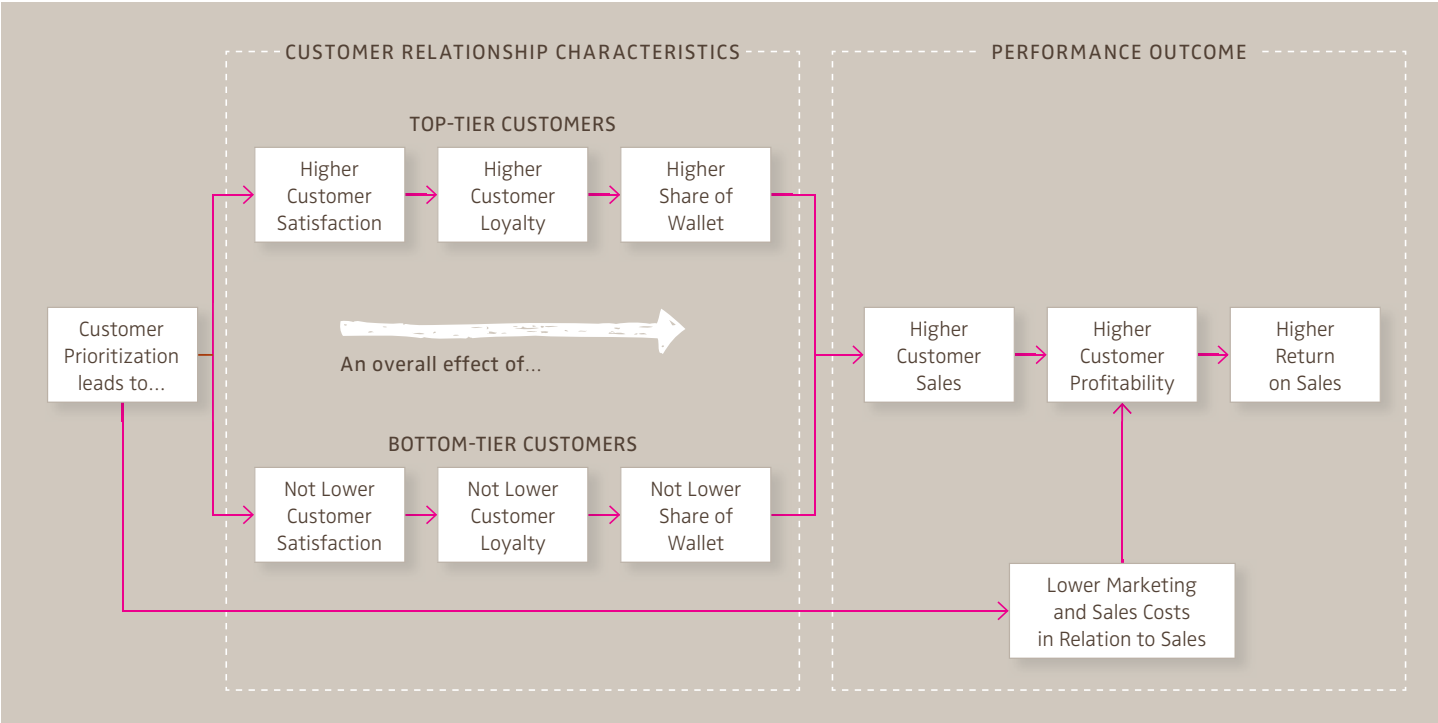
CUSTOMER RELATIONSHIP CHARACTERISTICS

PERFORMANCE OUTCOME

TOP-TIER CUSTOMERS

Higher Customer Satisfaction

Higher Customer Loyalty

Higher Share of Wallet

Customer Prioritization leads to...

An overall effect of...

Higher Customer Sales

Higher Customer Profitability

Higher Return on Sales

BOTTOM-TIER CUSTOMERS

Not Lower Customer Satisfaction

Not Lower Customer Loyalty

Not Lower Share of Wallet

Lower Marketing and Sales Costs in Relation to Sales